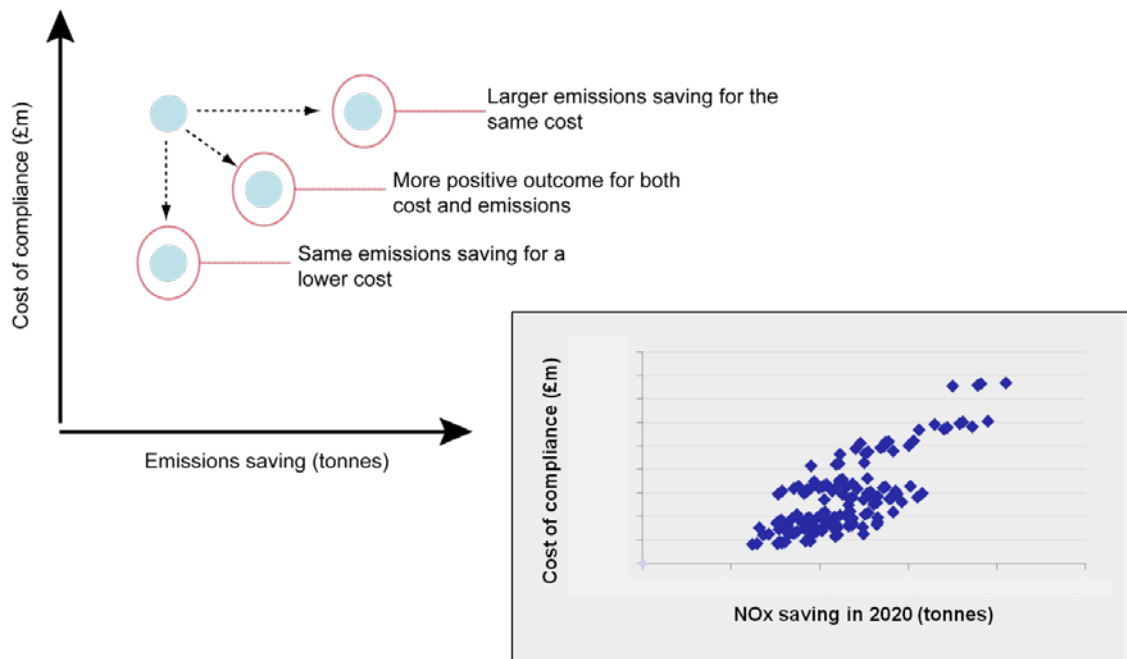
Cost of compliance (£m)

Larger emissions saving for the same cost

More positive outcome for both cost and emissions

Same emissions saving for a lower cost

Emissions saving (tonnes)

Cost of compliance (£m)

NOx saving in 2020 (tonnes)